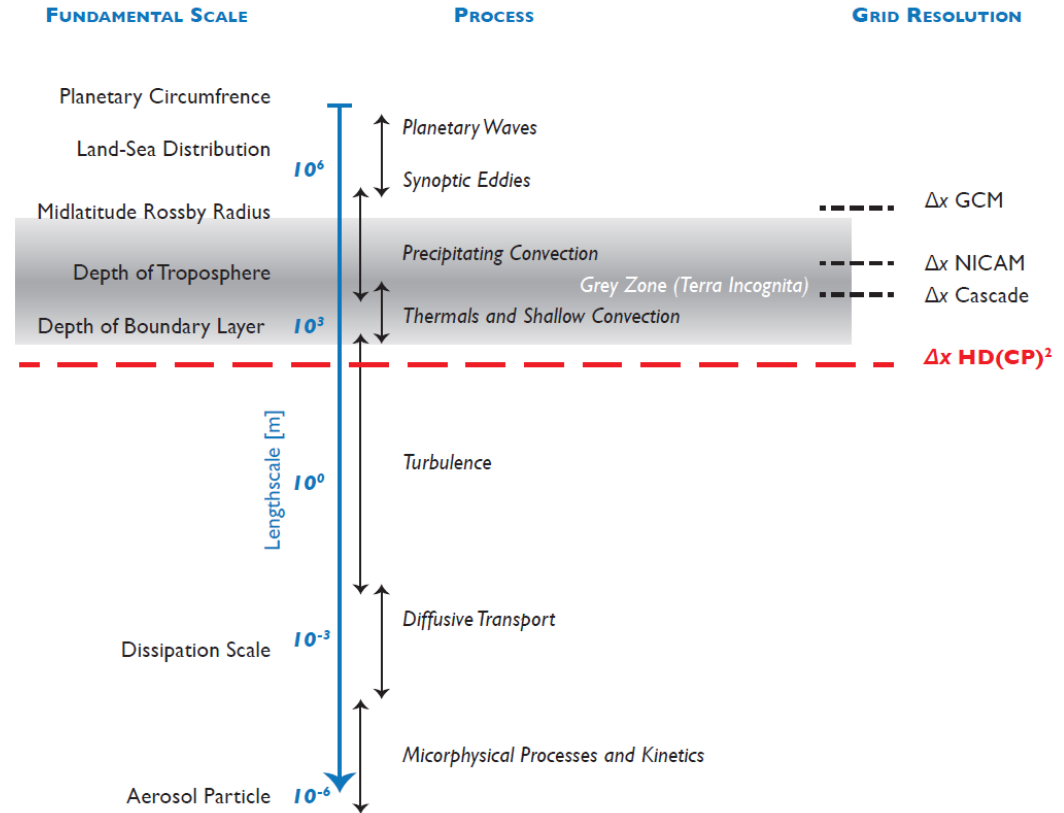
FUNDAMENTAL SCALE

PROCESS

GRID RESOLUTION

Planetary Circumfrence

Land-Sea Distribution

Midlatitude Rossby Radius

Depth of Troposphere

Depth of Boundary Layer

Dissipation Scale

Aerosol Particle

$10^6$

$10^3$

$10^0$

$10^{-3}$

$10^{-6}$

Lengthscale [m]

Planetary Waves

Synoptic Eddies

Precipitating Convection

Grey Zone (Terra Incognita)

Thermals and Shallow Convection

Turbulence

Diffusive Transport

Micorphysical Processes and Kinetics

$\Delta x$ GCM

$\Delta x$ NICAM

$\Delta x$ Cascade

$\Delta x$ HD(CP)$^2$